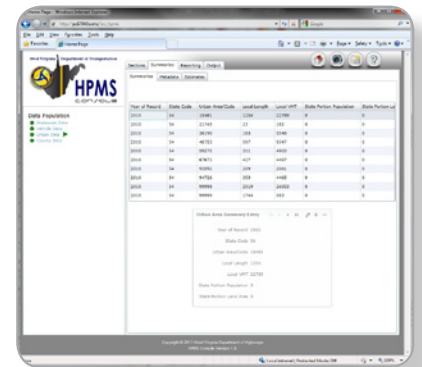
Home Page - Windows Internet Explorer

File Edit View Favorites Tools Help

Favorites | Home Page

West Virginia Department of Transportation

HPMS

Data Population

Sections Summaries Reporting Output

Summaries Metadata Estimates

| Year of Record | State Code | Urban Area Code | Local Length | Local VMT | State Portion Population | State Portion La |
|---|---|---|---|---|---|---|
| 2010 | 54 | 19481 | 1266 | 22799 | 0 | |
| 2010 | 54 | 21745 | 13 | 153 | 0 | |
| 2010 | 54 | 38150 | 318 | 5546 | 0 | |
| 2010 | 54 | 48753 | 397 | 5147 | 0 | |
| 2010 | 54 | 59275 | 311 | 4933 | 0 | |
| 2010 | 54 | 87871 | 427 | 4497 | 0 | |
| 2010 | 54 | 93592 | 209 | 3591 | 0 | |
| 2010 | 54 | 94756 | 308 | 4488 | 0 | |
| 2010 | 54 | 99998 | 2019 | 26553 | 0 | |
| 2010 | 54 | 99999 | 1744 | 163 | 0 | |

Urban Area Summary Entry

Year of Record: 2010

State Code: 54

Urban Area Code: 19481

Local Length: 1266

Local VMT: 22799

State Portion Population: 0

State Portion Land Area: 0

Copyright © 2011 West Virginia Department of Highways
HPMS Console Version 1.0

Local intranet | Protected Mode: Off